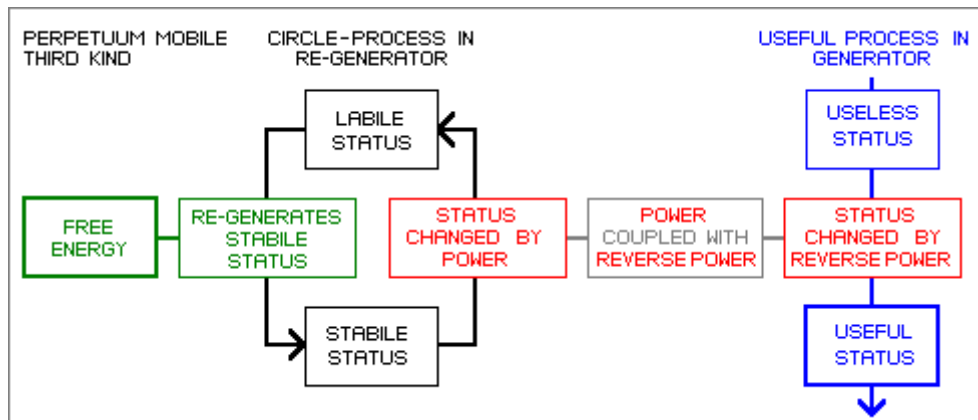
PERPETUUM MOBILE
THIRD KIND

CIRCLE-PROCESS IN
RE-GENERATOR

USEFUL PROCESS IN
GENERATOR

LABILE
STATUS

USELESS
STATUS

FREE
ENERGY

RE-GENERATES
STABILE
STATUS

STATUS
CHANGED BY
POWER

POWER
COUPLED WITH
REVERSE POWER

STATUS
CHANGED BY
REVERSE POWER

STABILE
STATUS

USEFUL
STATUS